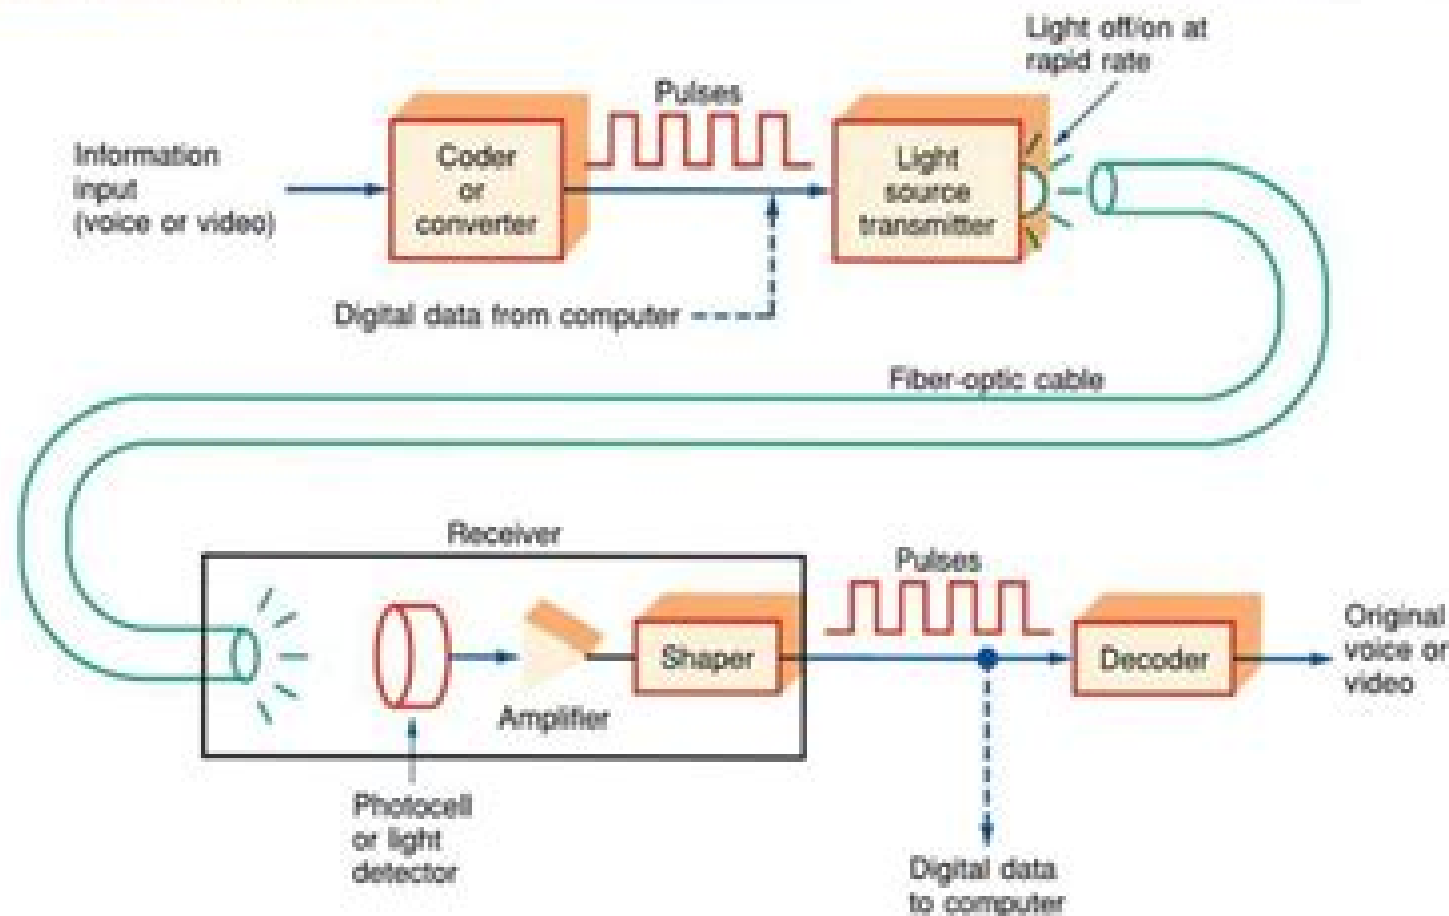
Light off/on at rapid rate

Pulses

Information input (voice or video)

Coder or converter

Light source transmitter

Digital data from computer

Fiber-optic cable

Receiver

Pulses

Shaper

Decoder

Original voice or video

Amplifier

Photocell or light detector

Digital data to computer